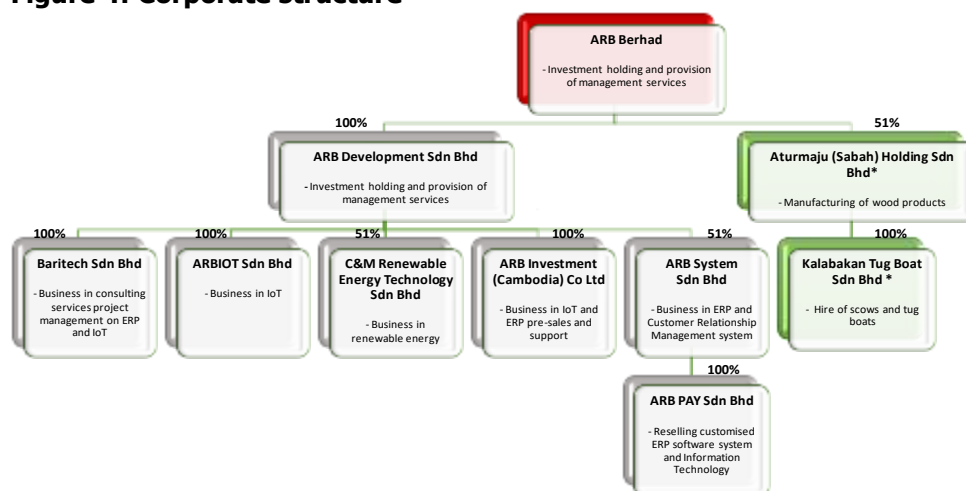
Figure 1: Corporate structure

ARB Berhad

- Investment holding and provision of management services

100%

ARB Development Sdn Bhd

- Investment holding and provision of management services

51%

Aturmaju (Sabah) Holding Sdn Bhd*

- Manufacturing of wood products

100%

Baritech Sdn Bhd

- Business in consulting services project management on ERP and IoT

100%

ARBIOT Sdn Bhd

- Business in IoT

51%

C&M Renewable Energy Technology Sdn Bhd

- Business in renewable energy

100%

ARB Investment (Cambodia) Co Ltd

- Business in IoT and ERP pre-sales and support

51%

ARB System Sdn Bhd

- Business in ERP and Customer Relationship Management system

100%

Kalabakan Tug Boat Sdn Bhd *

- Hire of scows and tug boats

100%

ARB PAY Sdn Bhd

- Reselling customised ERP software system and Information Technology